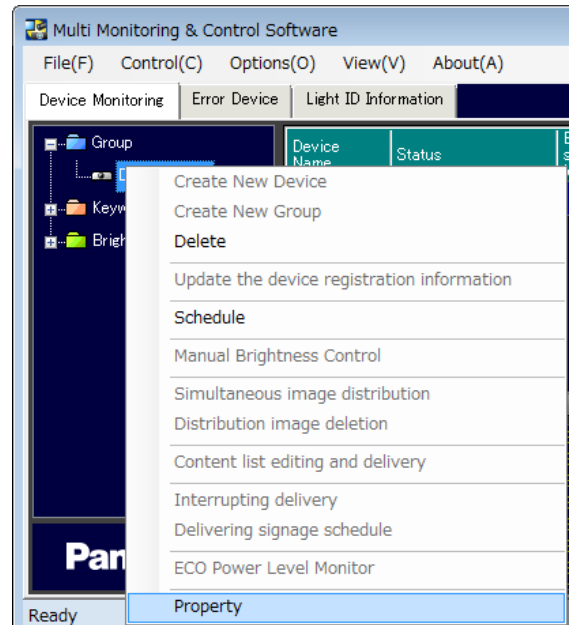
Multi Monitoring & Control Software

File(F) Control(C) Options(O) View(V) About(A)

Device Monitoring | Error Device | Light ID Information

Group
D
Keyw
Brigh

Device Name | Status | B s

Create New Device
Create New Group
Delete
Update the device registration information
Schedule
Manual Brightness Control
Simultaneous image distribution
Distribution image deletion
Content list editing and delivery
Interrupting delivery
Delivering signage schedule
ECO Power Level Monitor
Property

Pan

Ready